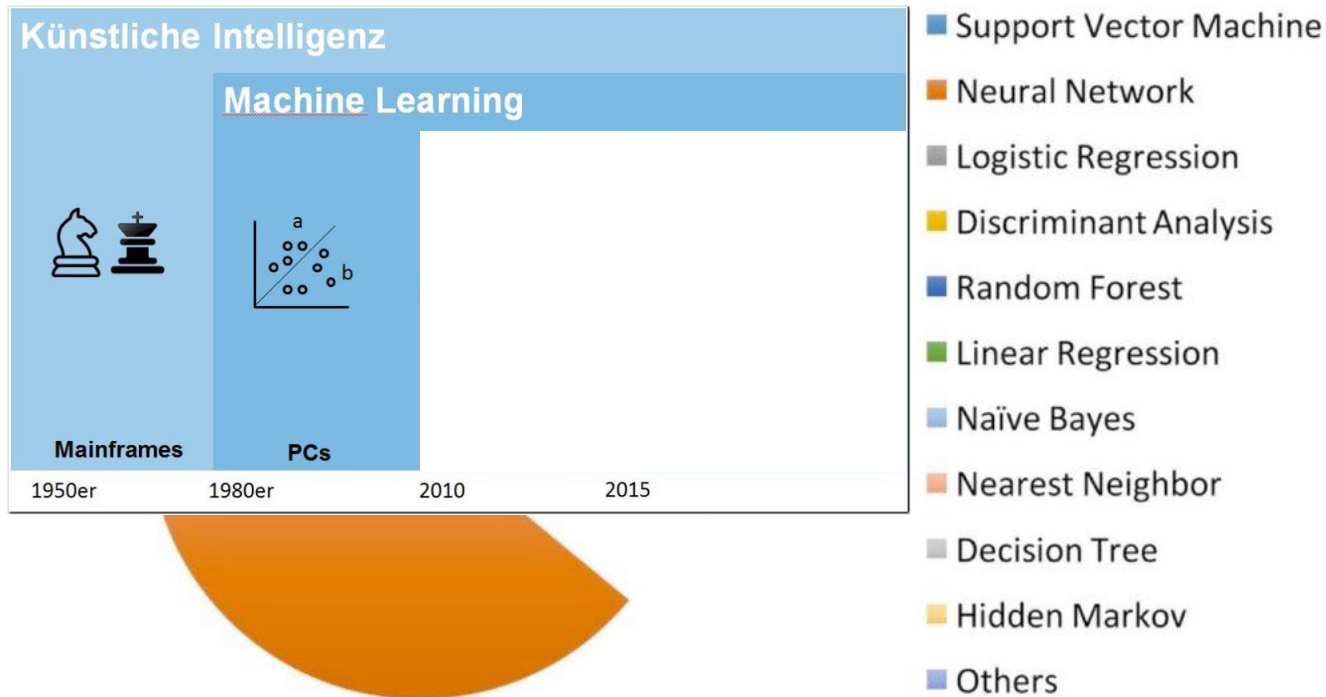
Künstliche Intelligenz

Machine Learning

a

b

Mainframes

PCs

1950er

1980er

2010

2015

Support Vector Machine

Neural Network

Logistic Regression

Discriminant Analysis

Random Forest

Linear Regression

Naïve Bayes

Nearest Neighbor

Decision Tree

Hidden Markov

Others